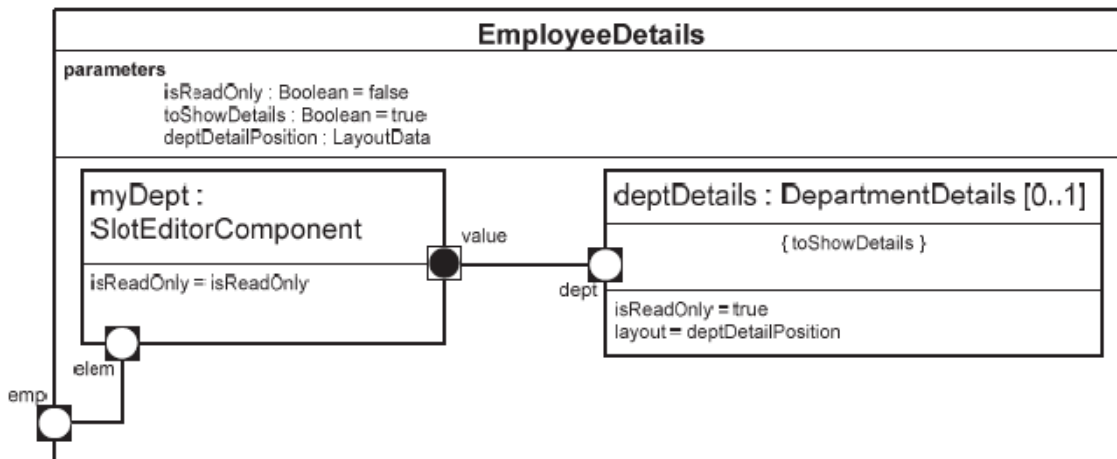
EmployeeDetails

parameters
isReadOnly : Boolean = false
toShowDetails : Boolean = true
deptDetailPosition : LayoutData

myDept : SlotEditorComponent

isReadOnly = isReadOnly

value

deptDetails : DepartmentDetails [0..1]

{ toShowDetails }

dept

isReadOnly = true
layout = deptDetailPosition

elem

emp